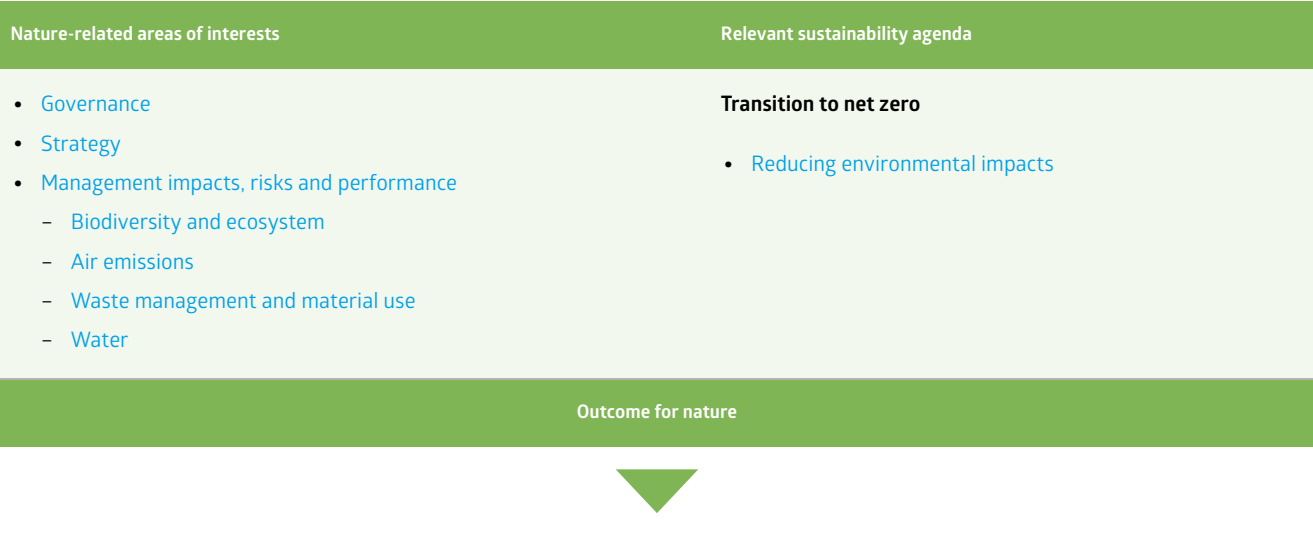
| Nature-related areas of interests | Relevant sustainability agenda |
|---|---|
| • Governance<br>• Strategy<br>• Management impacts, risks and performance<br>– Biodiversity and ecosystem<br>– Air emissions<br>– Waste management and material use<br>– Water | **Transition to net zero**<br>• Reducing environmental impacts |

Outcome for nature